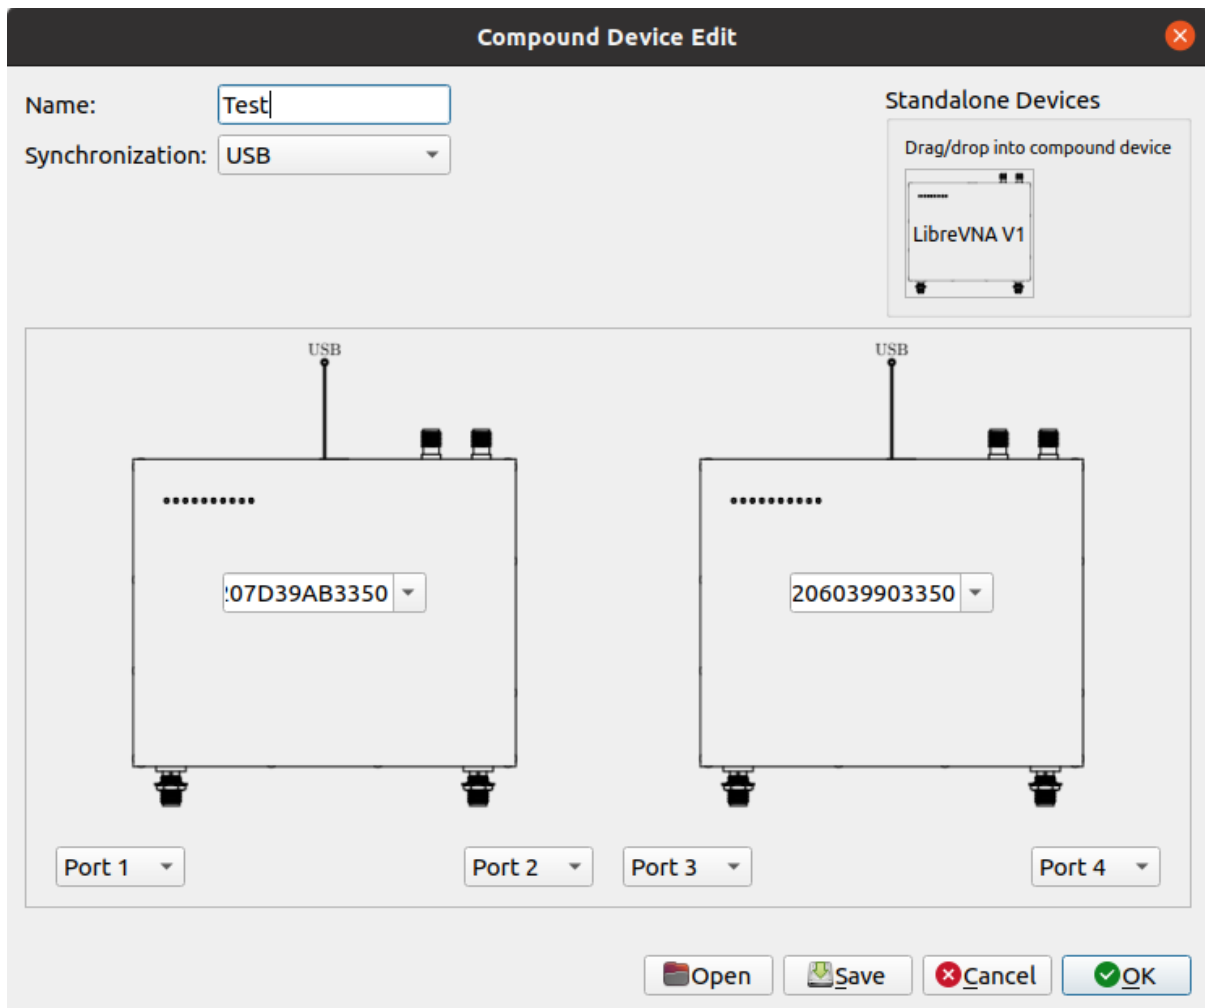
Compound Device Edit

Name: Test

Synchronization: USB

Standalone Devices

Drag/drop into compound device

LibreVNA V1

USB

USB

:07D39AB3350

206039903350

Port 1

Port 2

Port 3

Port 4

Open

Save

Cancel

OK